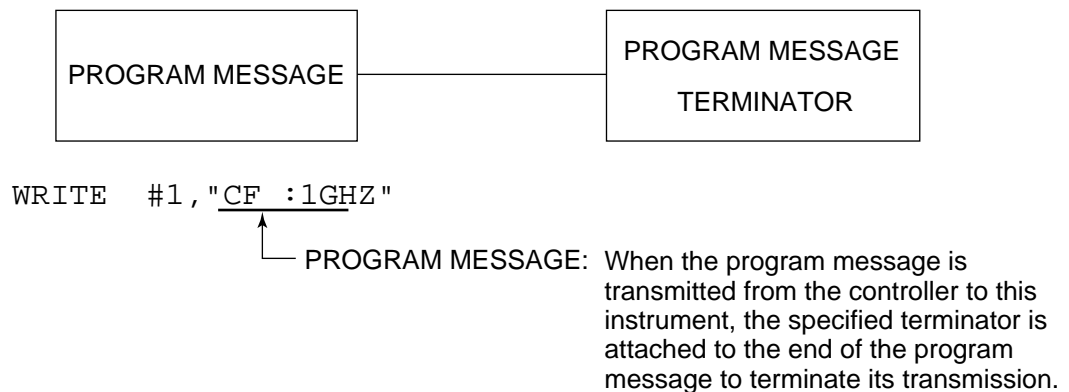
PROGRAM MESSAGE

PROGRAM MESSAGE TERMINATOR

WRITE #1,"CF :1GHZ"

PROGRAM MESSAGE: When the program message is transmitted from the controller to this instrument, the specified terminator is attached to the end of the program message to terminate its transmission.